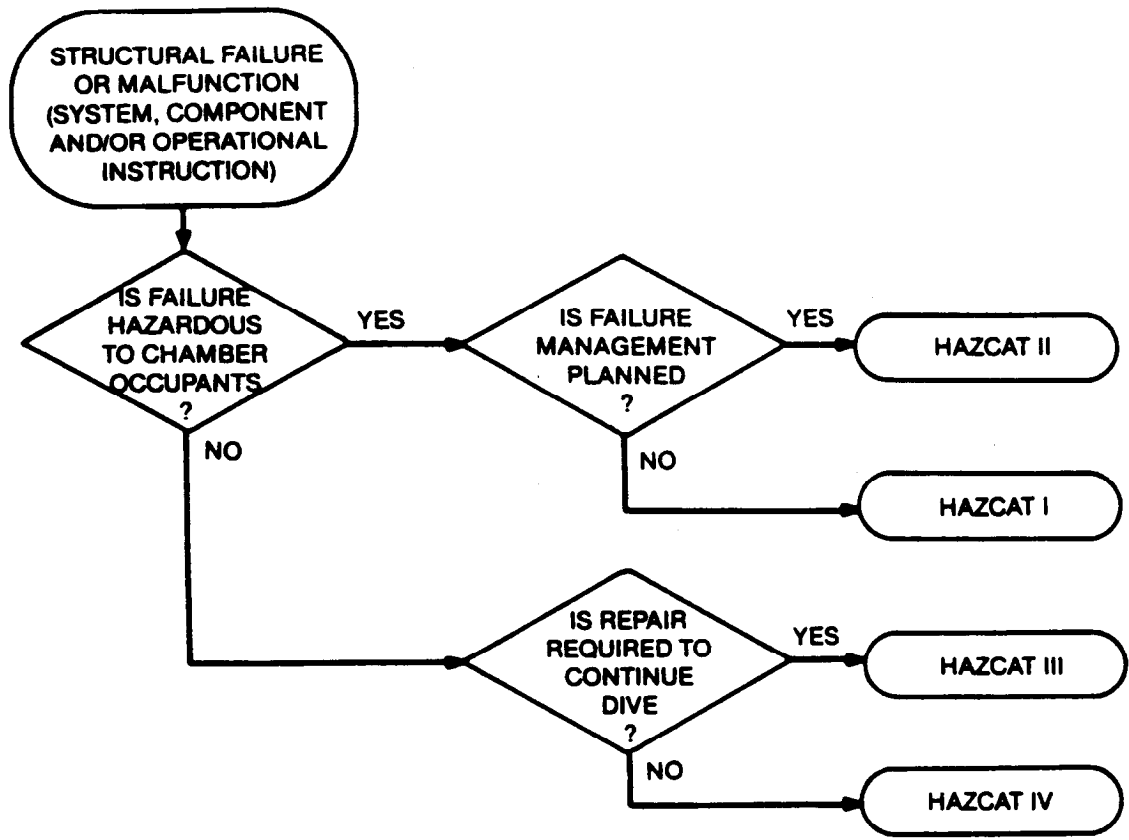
STRUCTURAL FAILURE OR MALFUNCTION (SYSTEM, COMPONENT AND/OR OPERATIONAL INSTRUCTION)

IS FAILURE HAZARDOUS TO CHAMBER OCCUPANTS ?

YES

IS FAILURE MANAGEMENT PLANNED ?

YES

HAZCAT II

NO

HAZCAT I

NO

IS REPAIR REQUIRED TO CONTINUE DIVE ?

YES

HAZCAT III

NO

HAZCAT IV